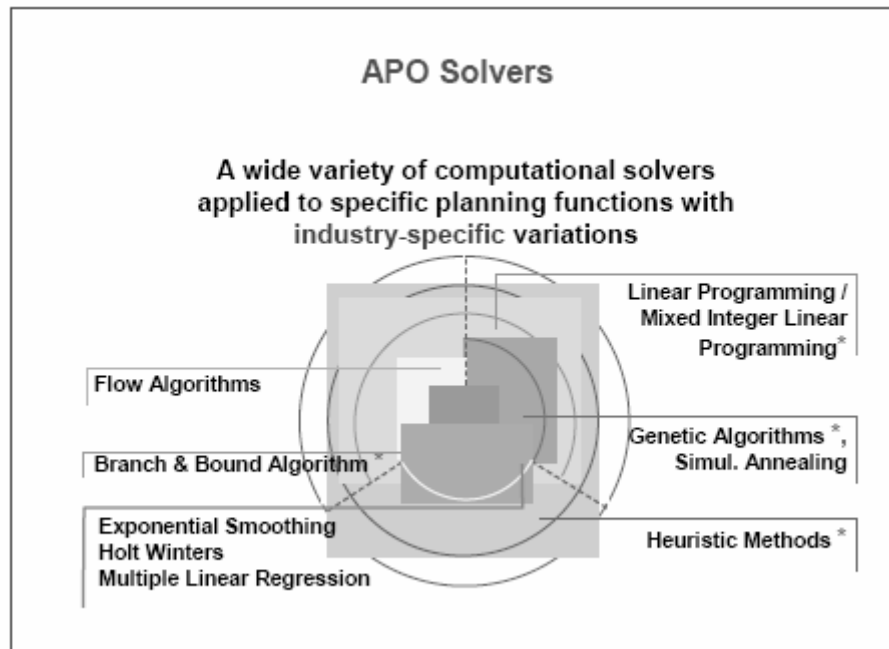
APO Solvers

A wide variety of computational solvers applied to specific planning functions with industry-specific variations

Linear Programming / Mixed Integer Linear Programming*

Flow Algorithms

Genetic Algorithms *, Simul. Annealing

Branch & Bound Algorithm *

Exponential Smoothing
Holt Winters
Multiple Linear Regression

Heuristic Methods *